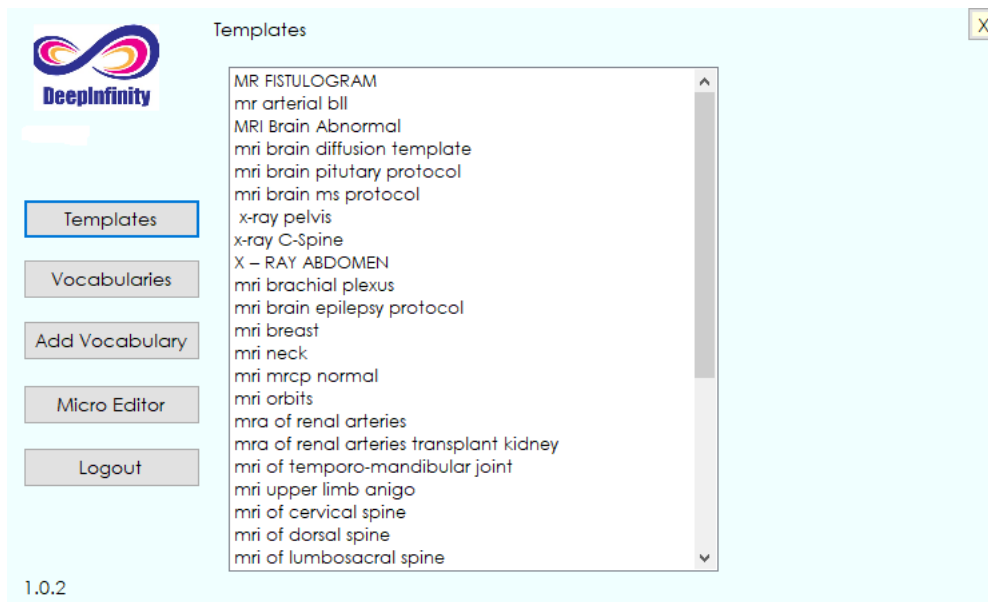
DeepInfinity

Templates

Vocabularies

Add Vocabulary

Micro Editor

Logout

1.0.2

Templates

X

MR FISTULOGRAM
mr arterial bll
MRI Brain Abnormal
mri brain diffusion template
mri brain pitutary protocol
mri brain ms protocol
x-ray pelvis
x-ray C-Spine
X – RAY ABDOMEN
mri brachial plexus
mri brain epilepsy protocol
mri breast
mri neck
mri mrcp normal
mri orbits
mra of renal arteries
mra of renal arteries transplant kidney
mri of temporo-mandibular joint
mri upper limb anigo
mri of cervical spine
mri of dorsal spine
mri of lumbosacral spine